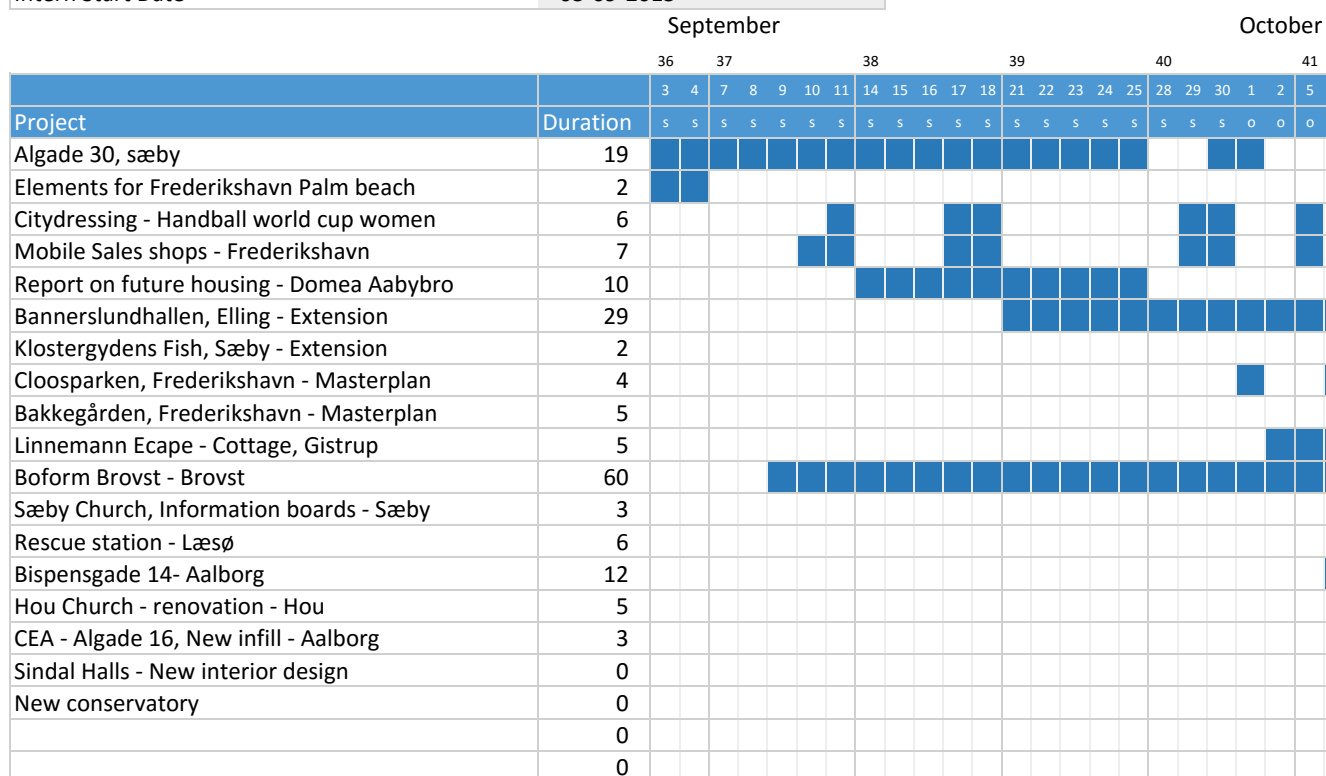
Intern Start Date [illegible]

September October

36 37 38 39 40 41

| | | 3 | 4 | 7 | 8 | 9 | 10 | 11 | 14 | 15 | 16 | 17 | 18 | 21 | 22 | 23 | 24 | 25 | 28 | 29 | 30 | 1 | 2 | 5 |
|---|---|---|---|---|---|---|---|---|---|---|---|---|---|---|---|---|---|---|---|---|---|---|---|---|
| Project | Duration | s | s | s | s | s | s | s | s | s | s | s | s | s | s | s | s | s | s | s | s | o | o | o |
| Algade 30, sæby | 19 | | | | | | | | | | | | | | | | | | | | | | | |
| Elements for Frederikshavn Palm beach | 2 | | | | | | | | | | | | | | | | | | | | | | | |
| Citydressing - Handball world cup women | 6 | | | | | | | | | | | | | | | | | | | | | | | |
| Mobile Sales shops - Frederikshavn | 7 | | | | | | | | | | | | | | | | | | | | | | | |
| Report on future housing - Domea Aabybro | 10 | | | | | | | | | | | | | | | | | | | | | | | |
| Bannerslundhallen, Elling - Extension | 29 | | | | | | | | | | | | | | | | | | | | | | | |
| Klostergydens Fish, Sæby - Extension | 2 | | | | | | | | | | | | | | | | | | | | | | | |
| Cloosparken, Frederikshavn - Masterplan | 4 | | | | | | | | | | | | | | | | | | | | | | | |
| Bakkegården, Frederikshavn - Masterplan | 5 | | | | | | | | | | | | | | | | | | | | | | | |
| Linnemann Ecape - Cottage, Gistrup | 5 | | | | | | | | | | | | | | | | | | | | | | | |
| Boform Brovst - Brovst | 60 | | | | | | | | | | | | | | | | | | | | | | | |
| Sæby Church, Information boards - Sæby | 3 | | | | | | | | | | | | | | | | | | | | | | | |
| Rescue station - Læsø | 6 | | | | | | | | | | | | | | | | | | | | | | | |
| Bispensgade 14- Aalborg | 12 | | | | | | | | | | | | | | | | | | | | | | | |
| Hou Church - renovation - Hou | 5 | | | | | | | | | | | | | | | | | | | | | | | |
| CEA - Algade 16, New infill - Aalborg | 3 | | | | | | | | | | | | | | | | | | | | | | | |
| Sindal Halls - New interior design | 0 | | | | | | | | | | | | | | | | | | | | | | | |
| New conservatory | 0 | | | | | | | | | | | | | | | | | | | | | | | |
| | 0 | | | | | | | | | | | | | | | | | | | | | | | |
| | 0 | | | | | | | | | | | | | | | | | | | | | | | |